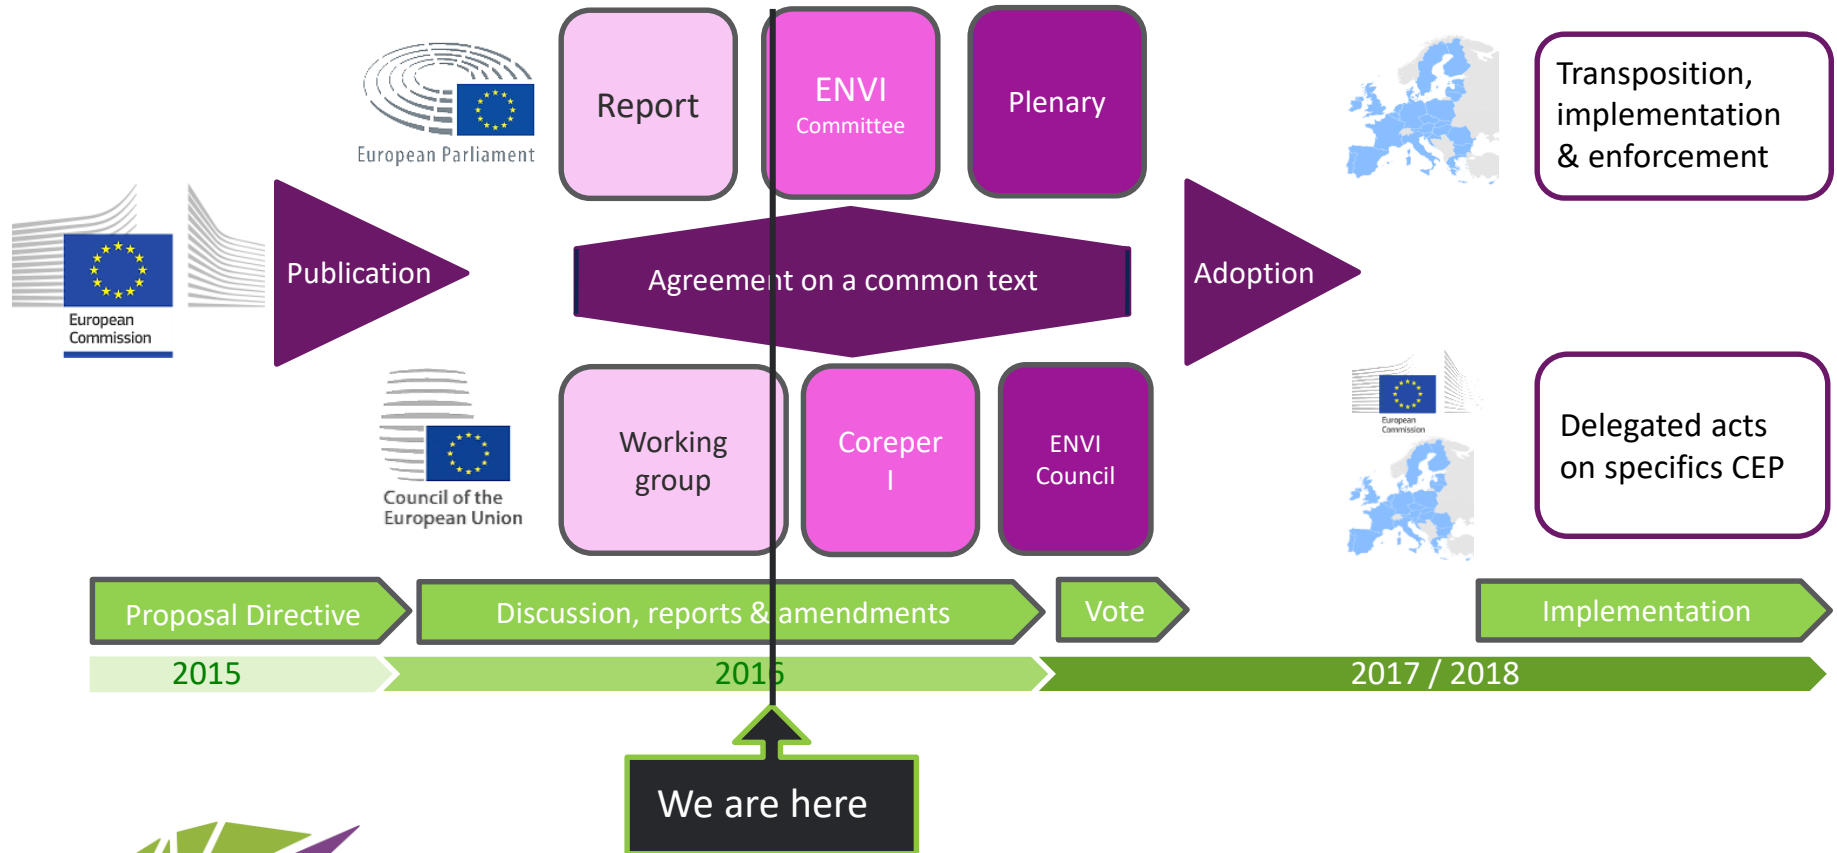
European Parliament

Report

ENVI
Committee

Plenary

Transposition, implementation & enforcement

European Commission

Publication

Agreement on a common text

Adoption

European Commission

Council of the European Union

Working group

Coreper I

ENVI Council

Delegated acts on specifics CEP

Proposal Directive

Discussion, reports & amendments

Vote

Implementation

2015

2016

2017 / 2018

We are here